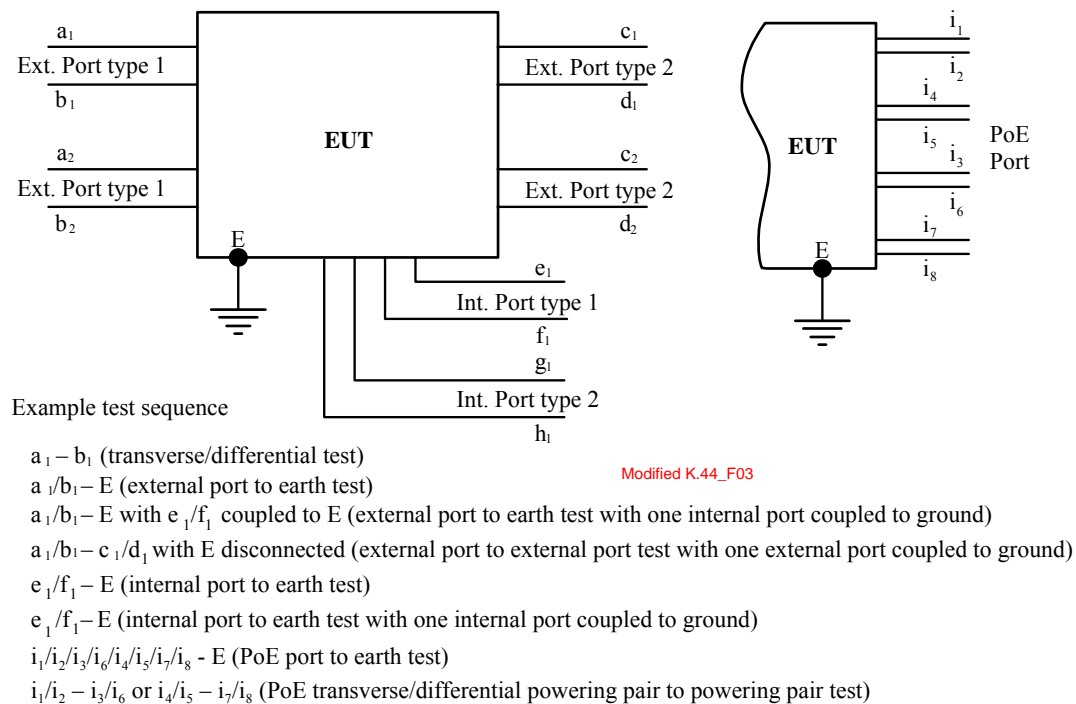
$a_1$
Ext. Port type 1
$b_1$
$a_2$
Ext. Port type 1
$b_2$
EUT
E
$c_1$
Ext. Port type 2
$d_1$
$c_2$
Ext. Port type 2
$d_2$
$e_1$
Int. Port type 1
$f_1$
$g_1$
Int. Port type 2
$h_1$

EUT
E
$i_1$
$i_2$
$i_4$
$i_5$
$i_3$
$i_6$
$i_7$
$i_8$
PoE Port

Example test sequence

Modified K.44_F03

$a_1 – b_1$ (transverse/differential test)

$a_1/b_1 – E$ (external port to earth test)

$a_1/b_1 – E$ with $e_1/f_1$ coupled to E (external port to earth test with one internal port coupled to ground)

$a_1/b_1 – c_1/d_1$ with E disconnected (external port to external port test with one external port coupled to ground)

$e_1/f_1 – E$ (internal port to earth test)

$e_1/f_1 – E$ (internal port to earth test with one internal port coupled to ground)

$i_1/i_2/i_3/i_6/i_4/i_5/i_7/i_8$ - E (PoE port to earth test)

$i_1/i_2 – i_3/i_6$ or $i_4/i_5 – i_7/i_8$ (PoE transverse/differential powering pair to powering pair test)